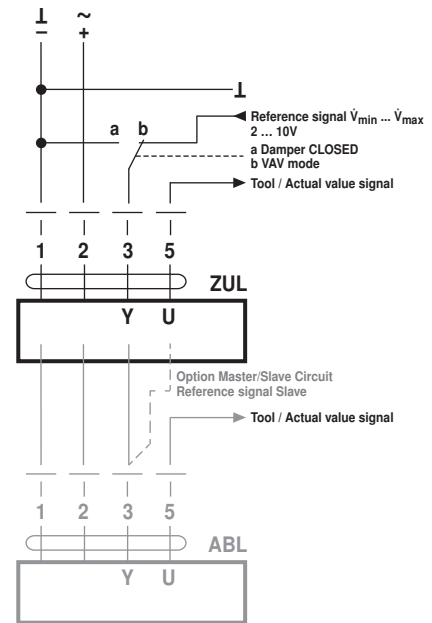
⊥ −
~ +

⊥

a b

Reference signal $\dot{V}_{min}$ ... $\dot{V}_{max}$
2 ... 10V
a Damper CLOSED
b VAV mode

Tool / Actual value signal

1 2 3 5

ZUL

Y U

Option Master/Slave Circuit
Reference signal Slave

Tool / Actual value signal

1 2 3 5

ABL

Y U